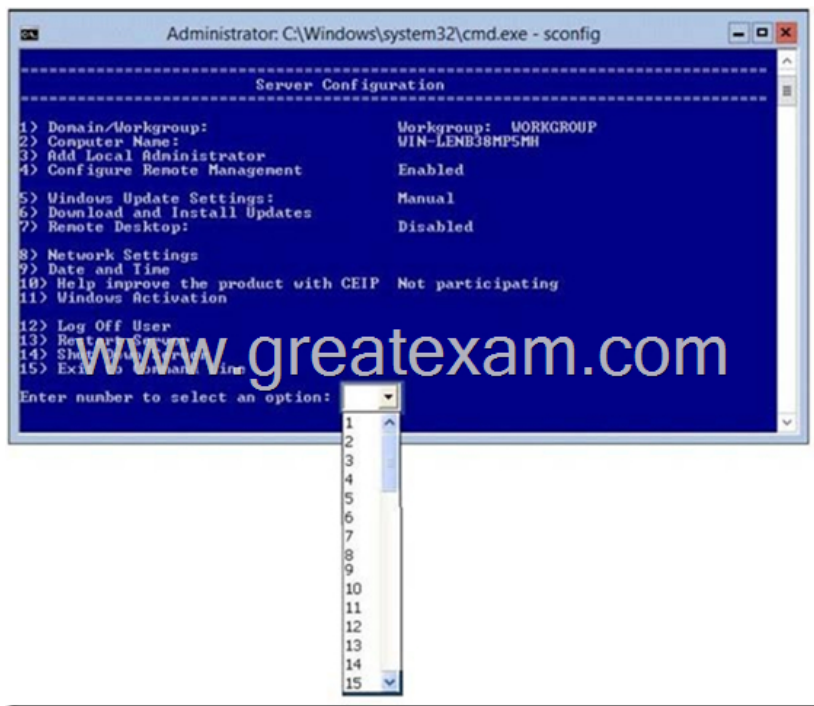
Administrator: C:\Windows\system32\cmd.exe - sconfig

===============================================================================
Server Configuration
===============================================================================

1) Domain/Workgroup: Workgroup: WORKGROUP
2) Computer Name: WIN-LENB38MP5MH
3) Add Local Administrator
4) Configure Remote Management Enabled

5) Windows Update Settings: Manual
6) Download and Install Updates
7) Remote Desktop: Disabled

8) Network Settings
9) Date and Time
10) Help improve the product with CEIP Not participating
11) Windows Activation

12) Log Off User
13) Re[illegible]
14) Sh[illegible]
15) Exi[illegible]

www.greatexam.com

Enter number to select an option:

1
2
3
4
5
6
7
8
9
10
11
12
13
14
15